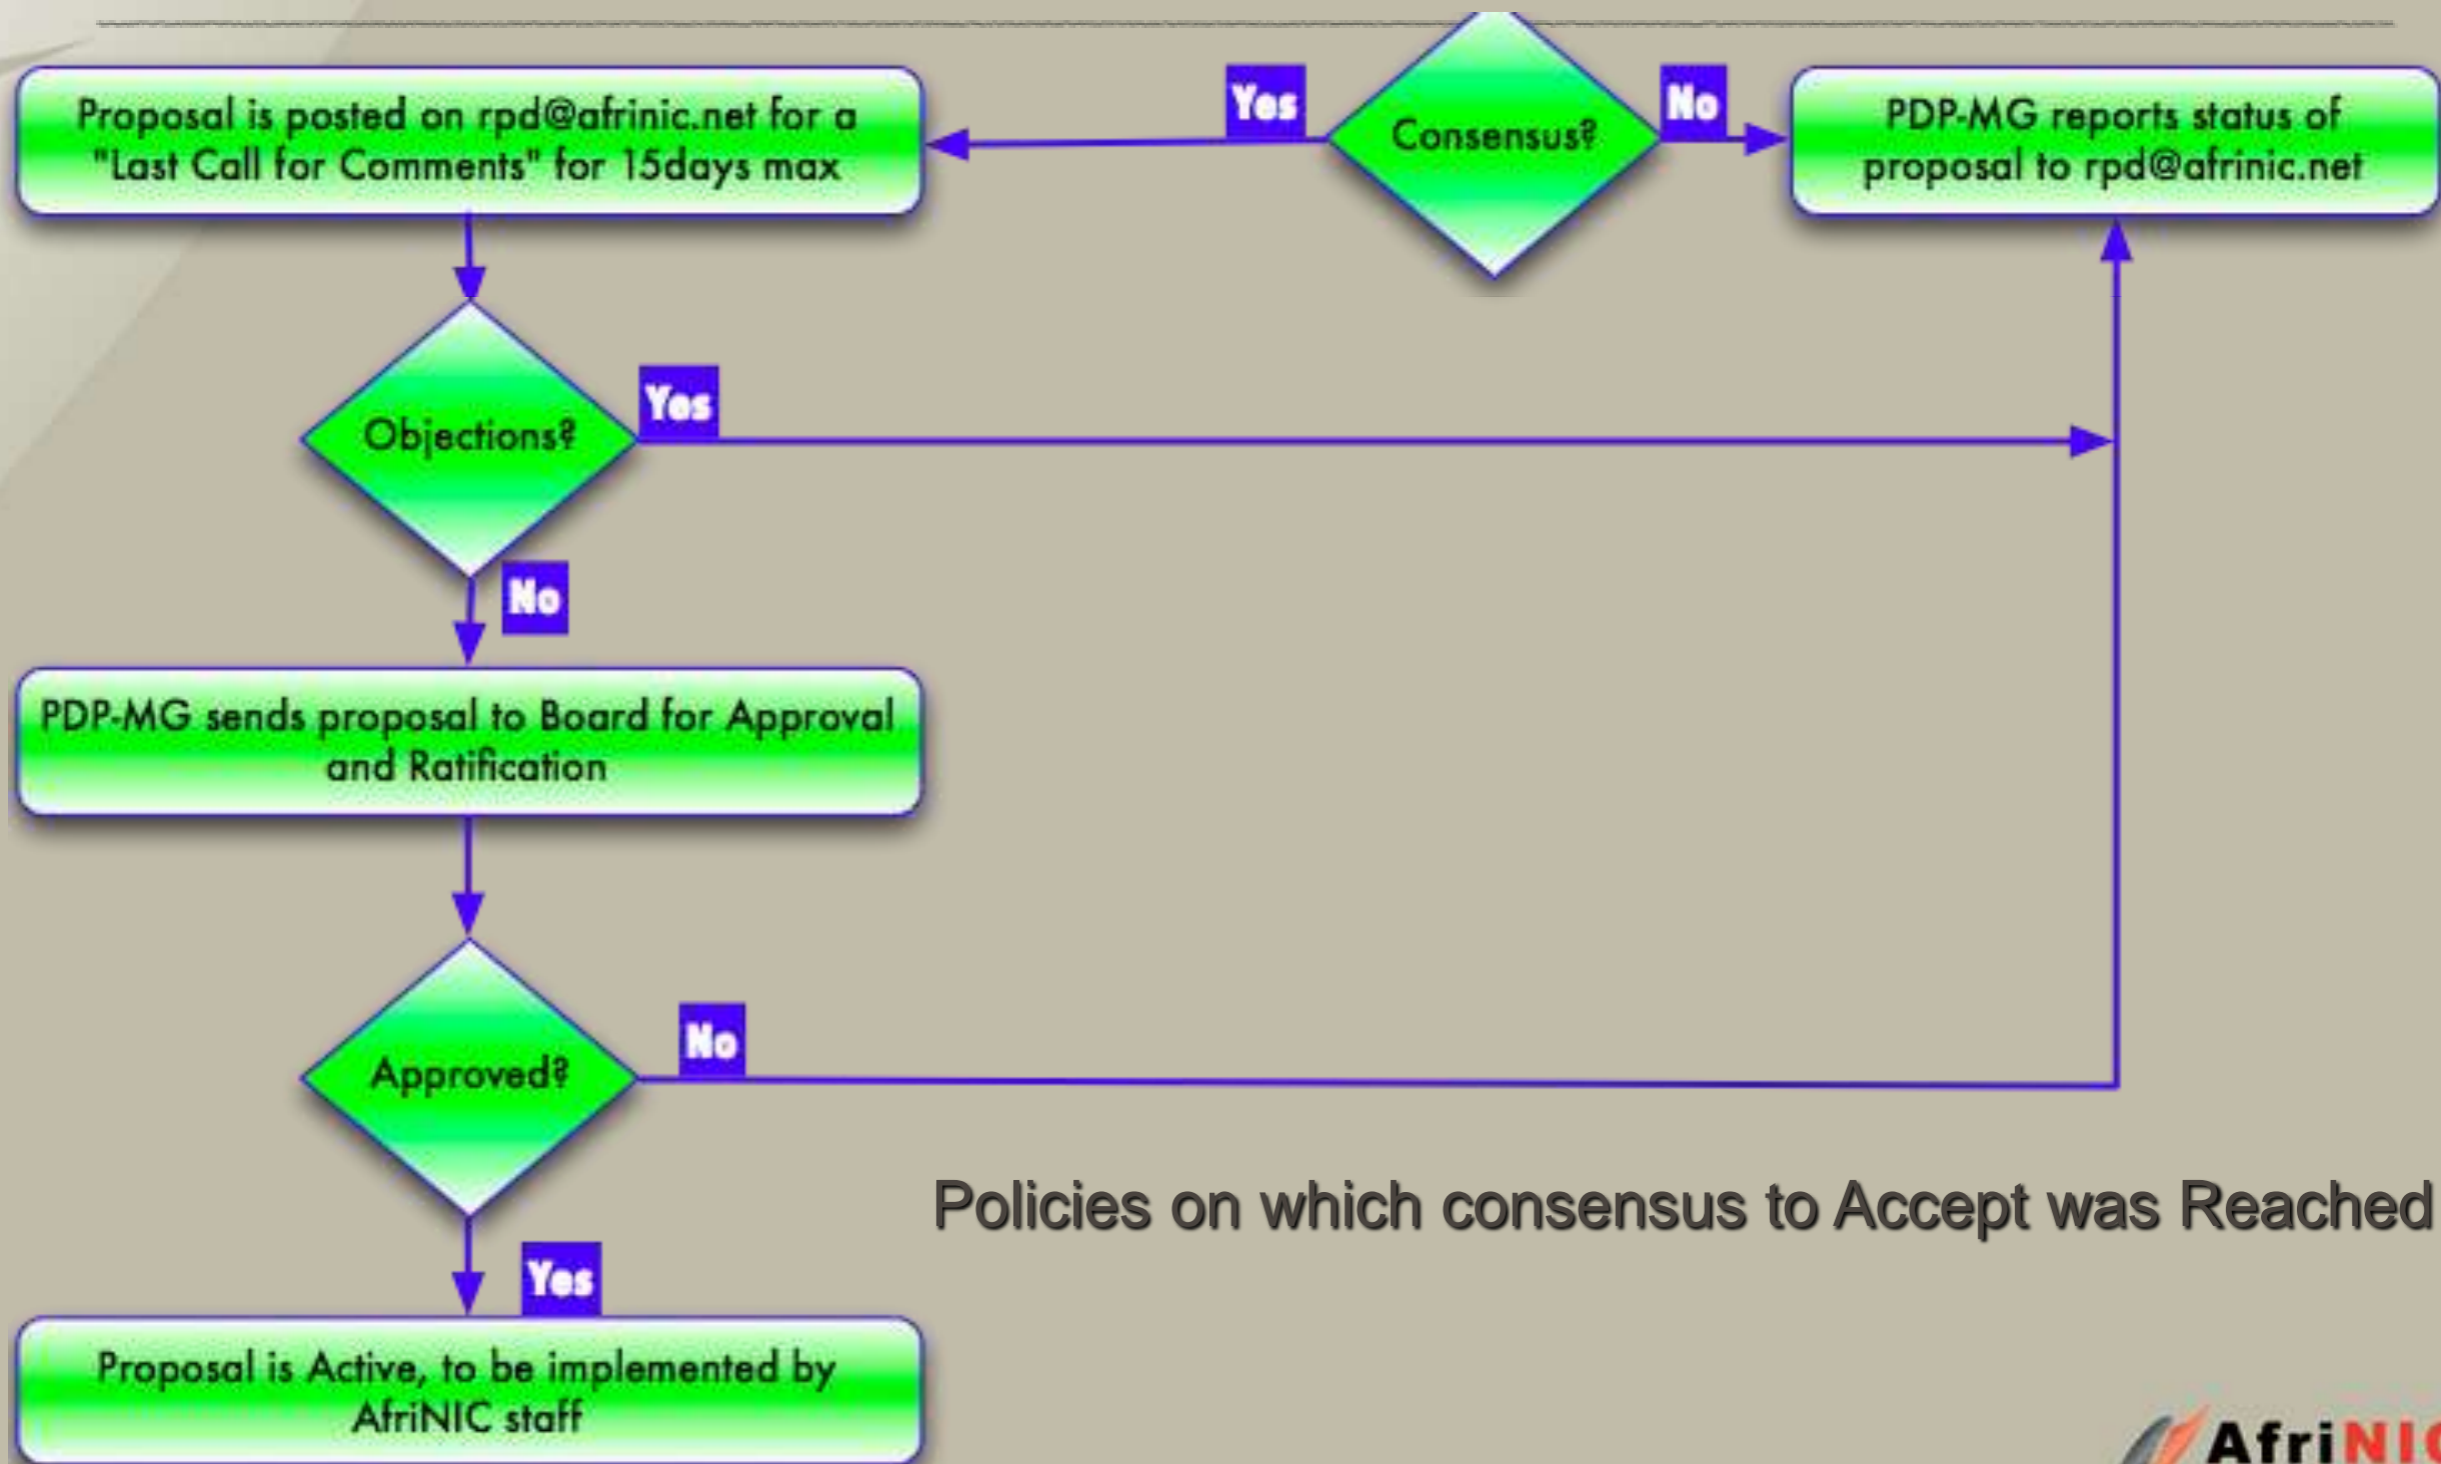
Yes

Consensus?

No

Proposal is posted on rpd@afrinic.net for a "Last Call for Comments" for 15days max

PDP-MG reports status of proposal to rpd@afrinic.net

Objections?

Yes

No

PDP-MG sends proposal to Board for Approval and Ratification

Approved?

No

Yes

Proposal is Active, to be implemented by AfriNIC staff

Policies on which consensus to Accept was Reached

AfriNI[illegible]